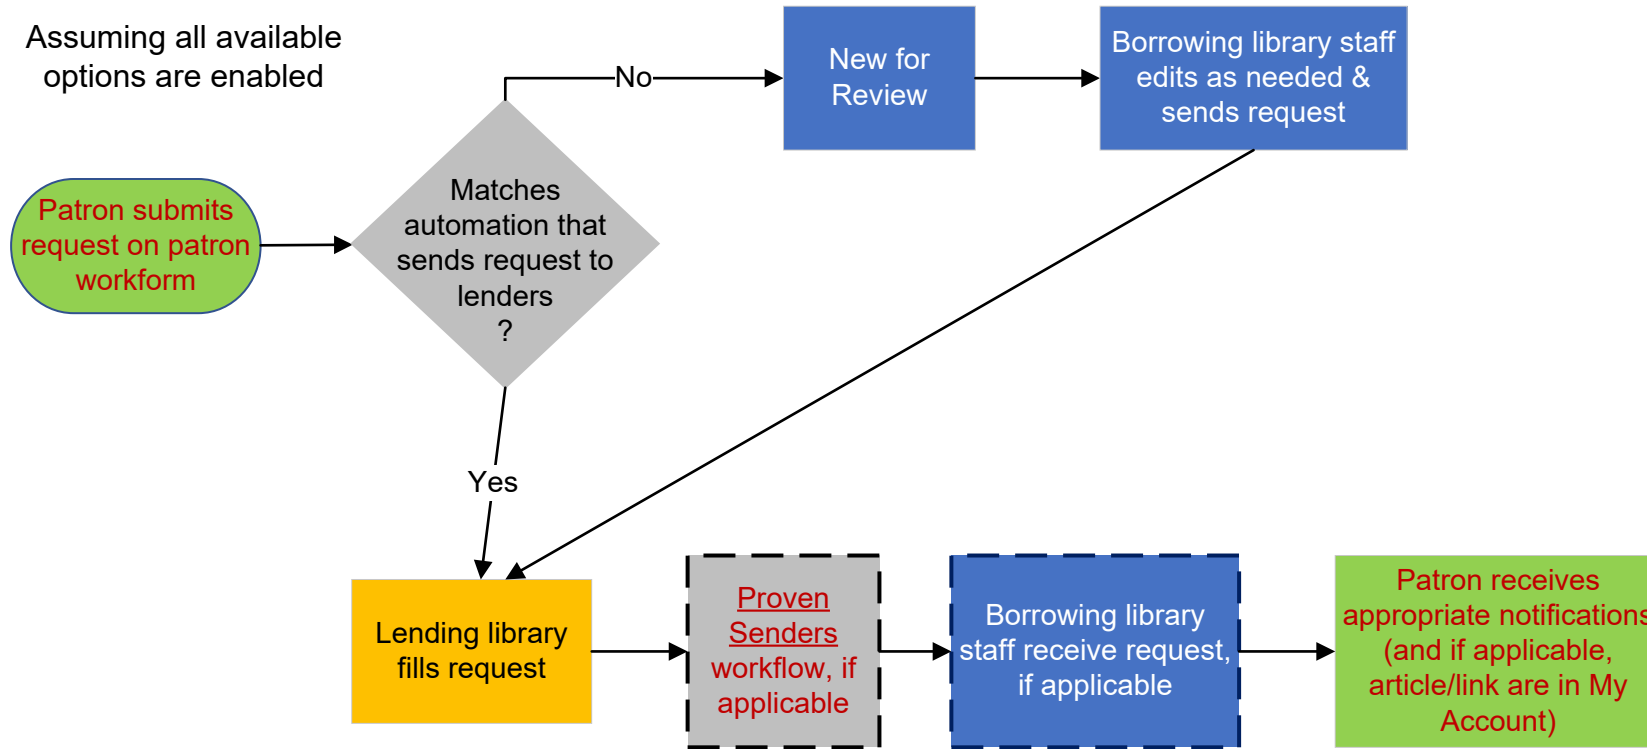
Assuming all available options are enabled

Patron submits request on patron workform

Matches automation that sends request to lenders ?

No

New for Review

Borrowing library staff edits as needed & sends request

Yes

Lending library fills request

Proven Senders workflow, if applicable

Borrowing library staff receive request, if applicable

Patron receives appropriate notifications (and if applicable, article/link are in My Account)